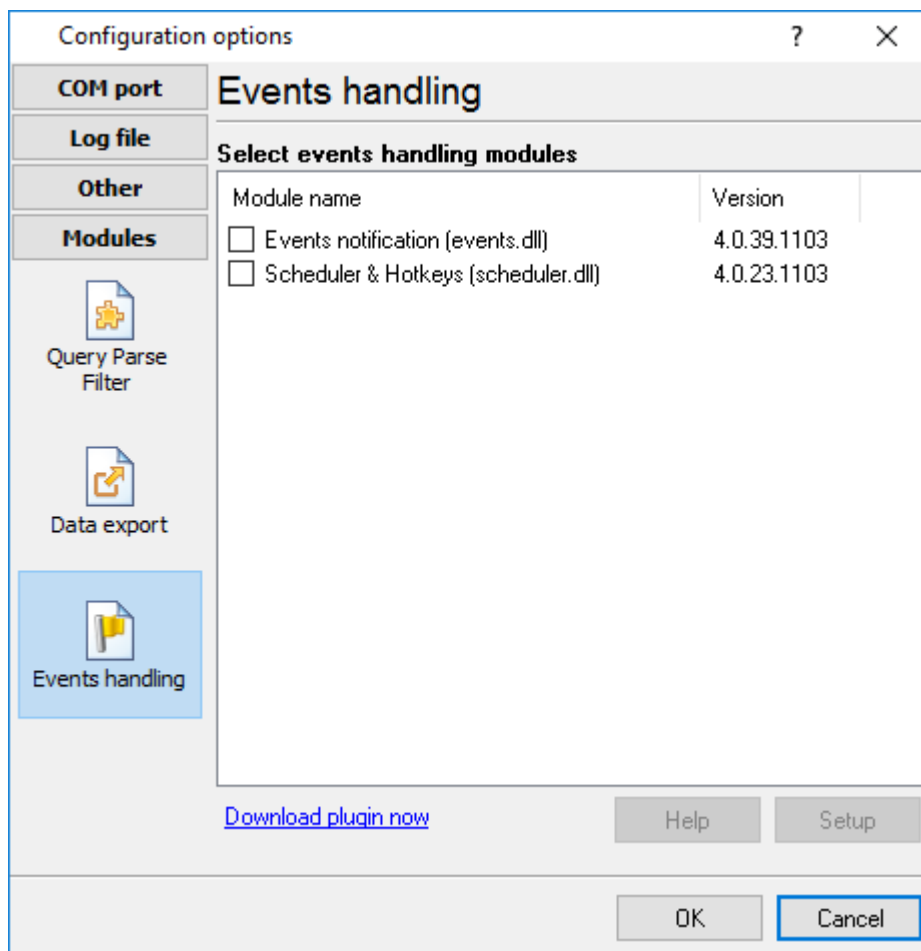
Configuration options

?

COM port
Log file
Other
Modules

Query Parse Filter

Data export

Events handling

Events handling

Select events handling modules

| Module name | Version |
|---|---|
| Events notification (events.dll) | 4.0.39.1103 |
| Scheduler & Hotkeys (scheduler.dll) | 4.0.23.1103 |

Download plugin now

Help

Setup

OK

Cancel